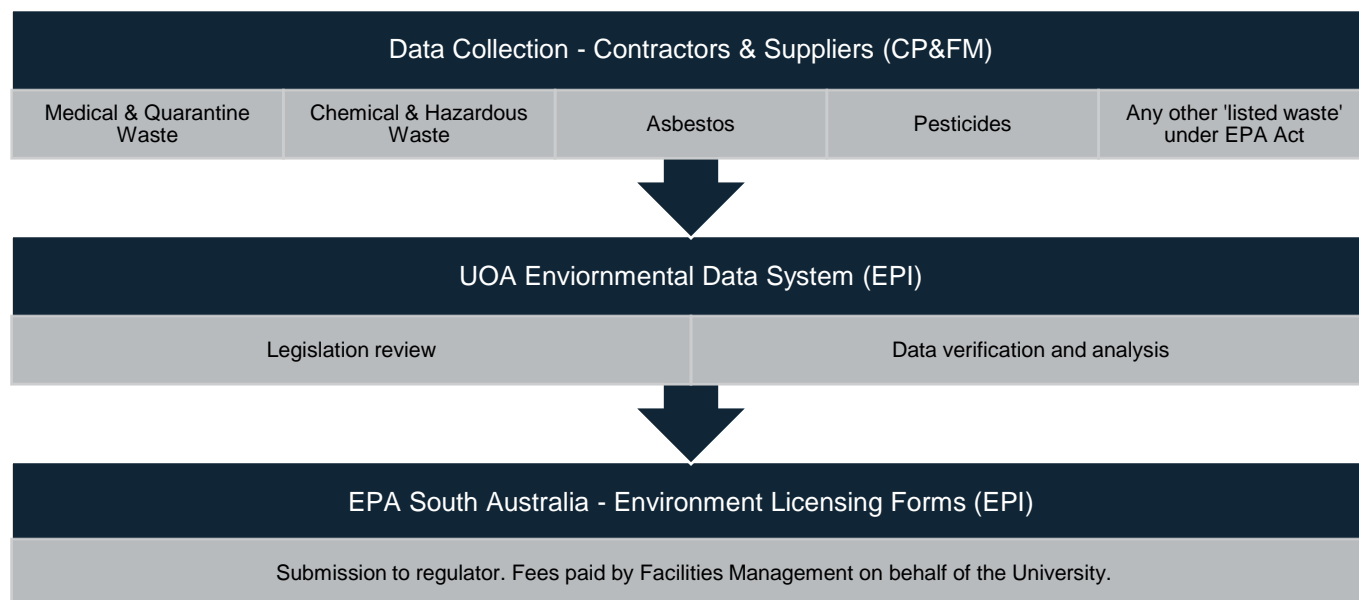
Data Collection - Contractors & Suppliers (CP&FM)

Medical & Quarantine Waste

Chemical & Hazardous Waste

Asbestos

Pesticides

Any other 'listed waste' under EPA Act

UOA Enviornmental Data System (EPI)

Legislation review

Data verification and analysis

EPA South Australia - Environment Licensing Forms (EPI)

Submission to regulator. Fees paid by Facilities Management on behalf of the University.